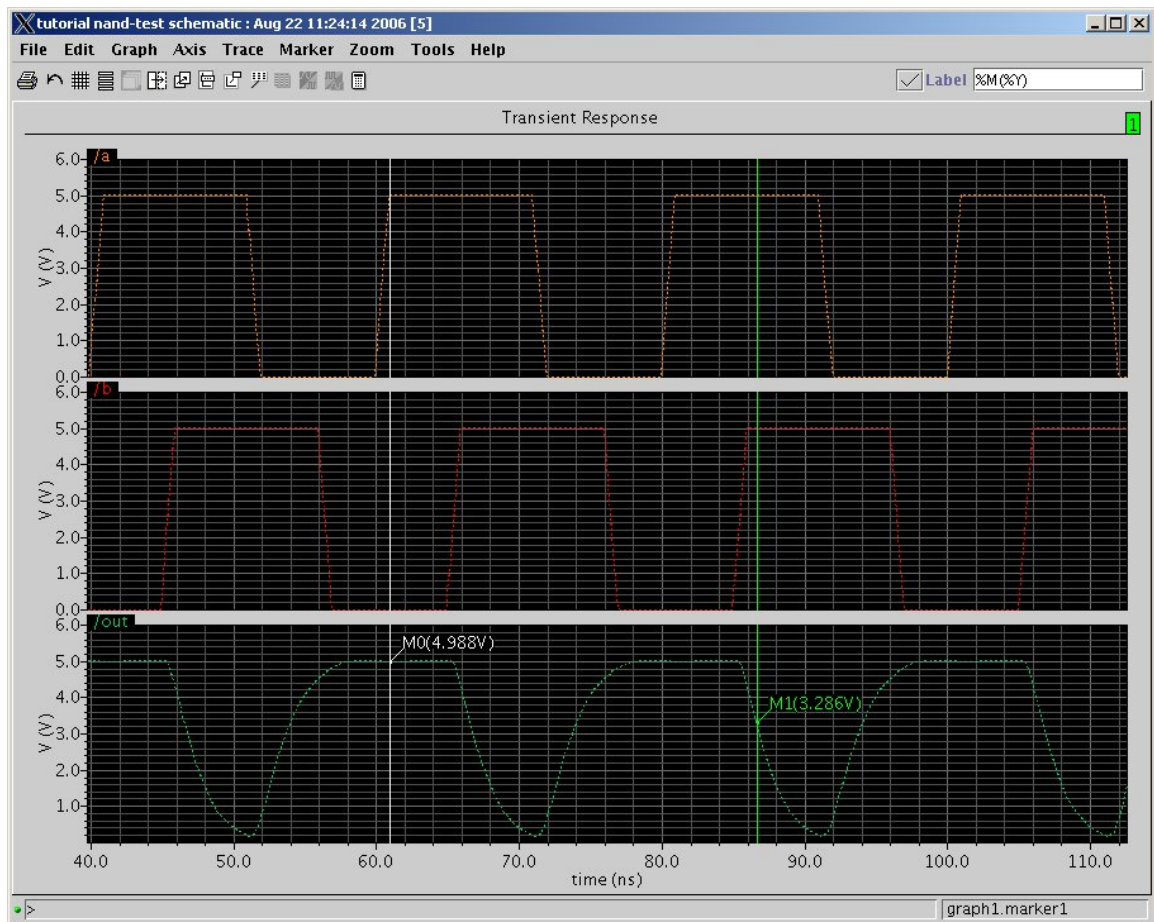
tutorial nand-test schematic : Aug 22 11:24:14 2006 [5]

File Edit Graph Axis Trace Marker Zoom Tools Help

Label %M(%Y)

Transient Response

1

/a

6.0
5.0
4.0
3.0
2.0
1.0
0.0

V (V)

/b

6.0
5.0
4.0
3.0
2.0
1.0
0.0

V (V)

/out

6.0
5.0
4.0
3.0
2.0
1.0

V (V)

M0(4.988V)

M1(3.286V)

40.0 50.0 60.0 70.0 80.0 90.0 100.0 110.0

time (ns)

>

graph1.marker1